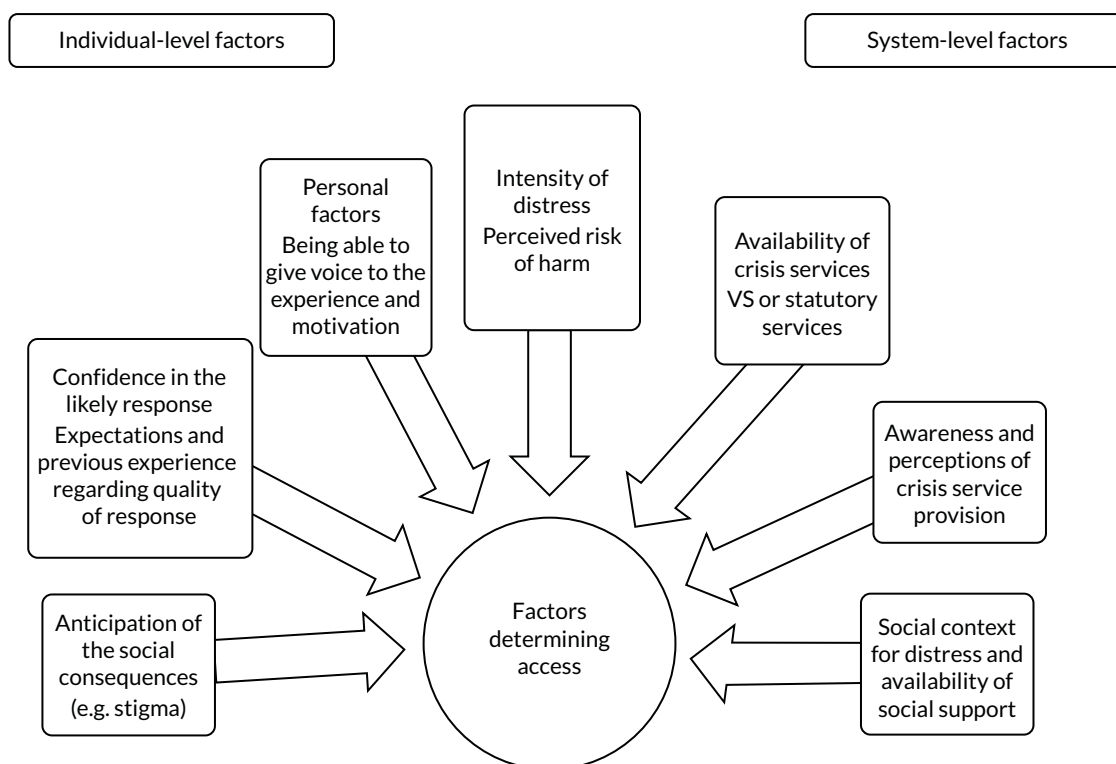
Individual-level factors

System-level factors

Personal factors
Being able to give voice to the experience and motivation

Intensity of distress
Perceived risk of harm

Availability of crisis services
VS or statutory services

Confidence in the likely response
Expectations and previous experience regarding quality of response

Awareness and perceptions of crisis service provision

Anticipation of the social consequences (e.g. stigma)

Factors determining access

Social context for distress and availability of social support